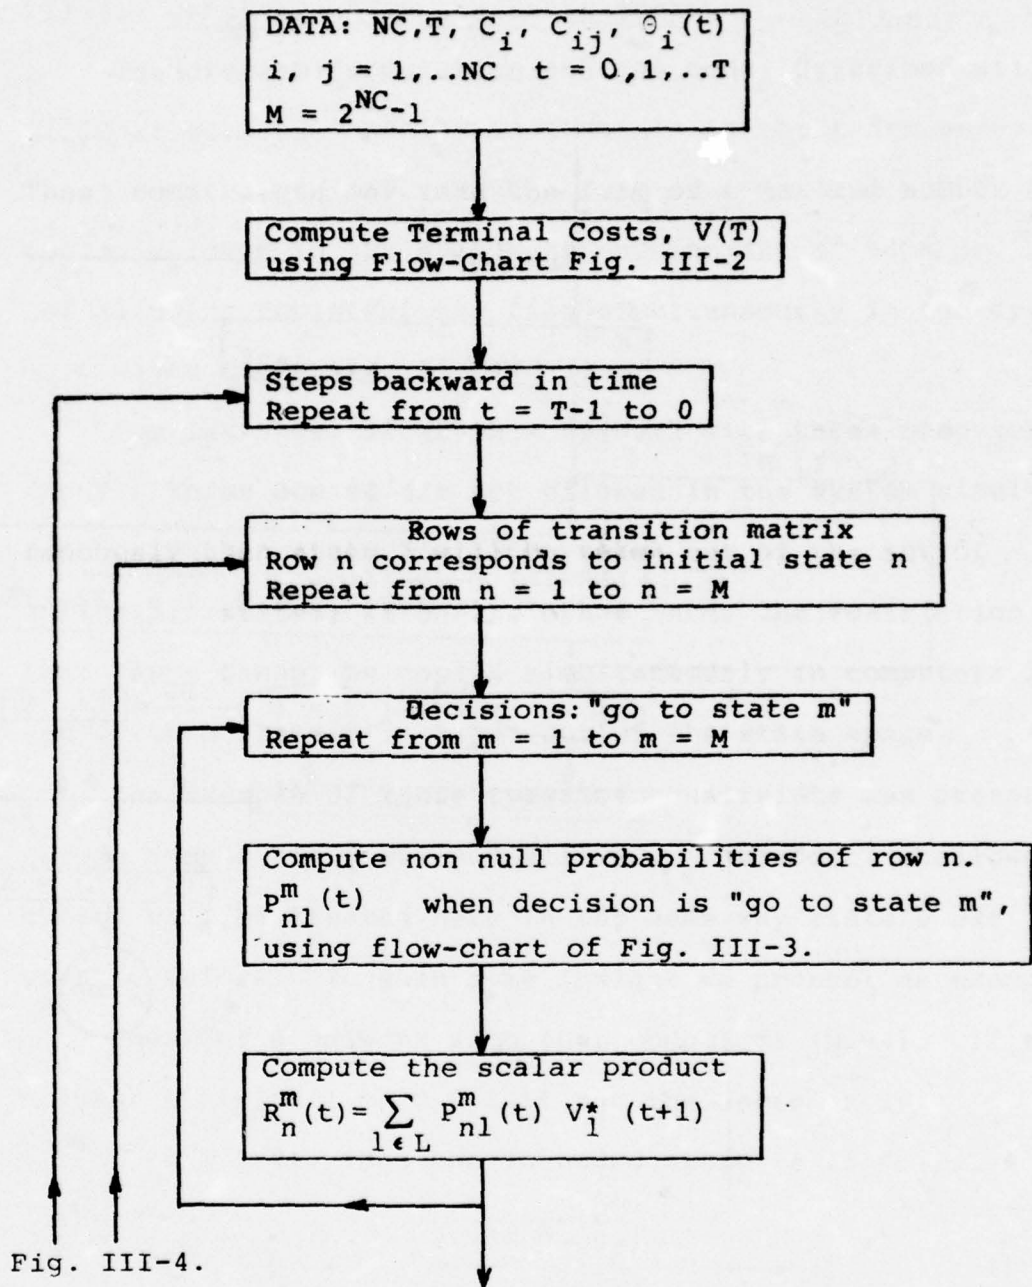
DATA: NC,T, $C_i$, $C_{ij}$, $\Theta_i(t)$
i, j = 1,..NC t = 0,1,..T
$M = 2^{NC}-1$

Compute Terminal Costs, V(T)
using Flow-Chart Fig. III-2

Steps backward in time
Repeat from t = T-1 to 0

Rows of transition matrix
Row n corresponds to initial state n
Repeat from n = 1 to n = M

Decisions: "go to state m"
Repeat from m = 1 to m = M

Compute non null probabilities of row n.
$P^m_{nl}(t)$ when decision is "go to state m",
using flow-chart of Fig. III-3.

Compute the scalar product
$R^m_n(t) = \sum_{l \in L} P^m_{nl}(t) \; V^*_l \; (t+1)$

Fig. III-4.